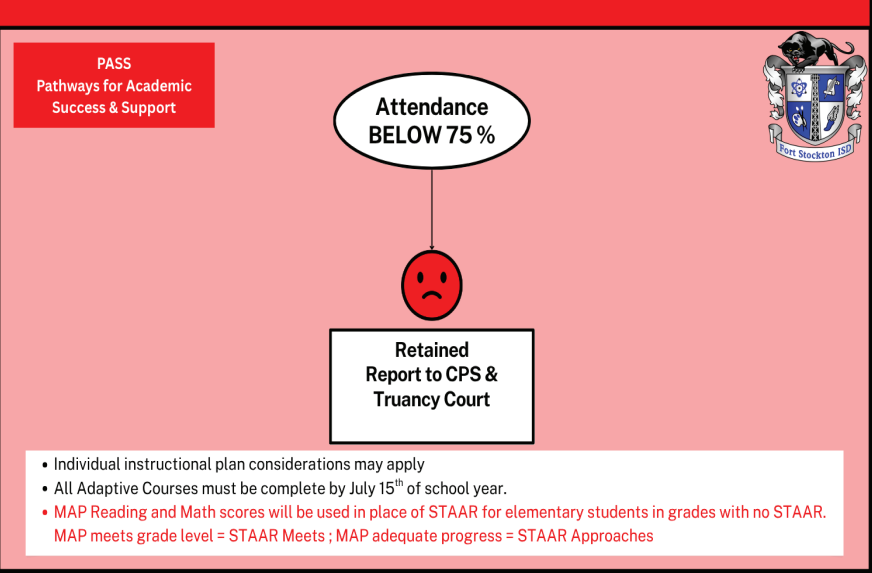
PASS
Pathways for Academic Success & Support

Attendance BELOW 75 %

Fort Stockton ISD

Retained
Report to CPS & Truancy Court

• Individual instructional plan considerations may apply
• All Adaptive Courses must be complete by July 15$^{th}$ of school year.
• MAP Reading and Math scores will be used in place of STAAR for elementary students in grades with no STAAR. MAP meets grade level = STAAR Meets ; MAP adequate progress = STAAR Approaches